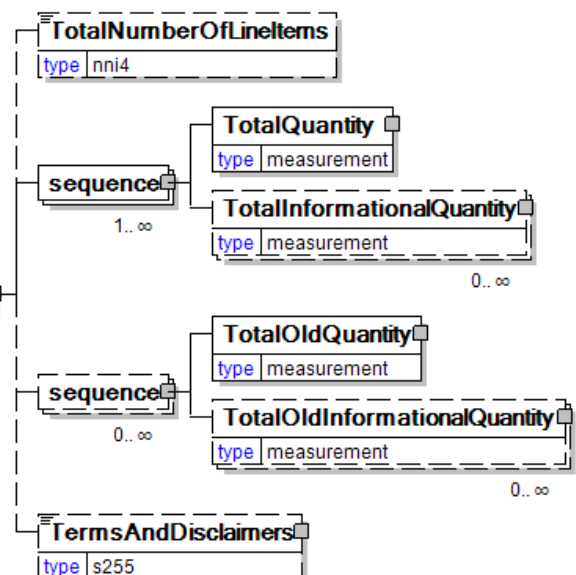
TotalNumberOfLineItems
type nni4

sequence
1..∞

TotalQuantity
type measurement

TotalInformationalQuantity
type measurement
0..∞

sequence
0..∞

TotalOldQuantity
type measurement

TotalOldInformationalQuantity
type measurement
0..∞

TermsAndDisclaimers
type s255